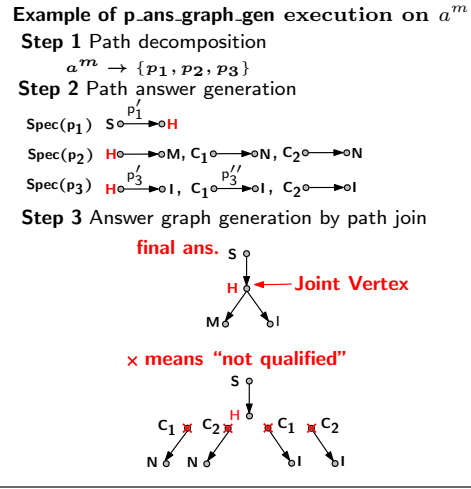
**Example of p_ans_graph_gen execution on $a^m$**

**Step 1** Path decomposition

$a^m \rightarrow \{p_1, p_2, p_3\}$

**Step 2** Path answer generation

Spec($p_1$) S $\xrightarrow{p_1'}$ H

Spec($p_2$) H → M, $C_1$ → N, $C_2$ → N

Spec($p_3$) H $\xrightarrow{p_3'}$ I, $C_1$ $\xrightarrow{p_3''}$ I, $C_2$ → I

**Step 3** Answer graph generation by path join

final ans.

S

H

Joint Vertex

M I

× means "not qualified"

S

H

$C_1$ $C_2$ $C_1$ $C_2$

N N I I